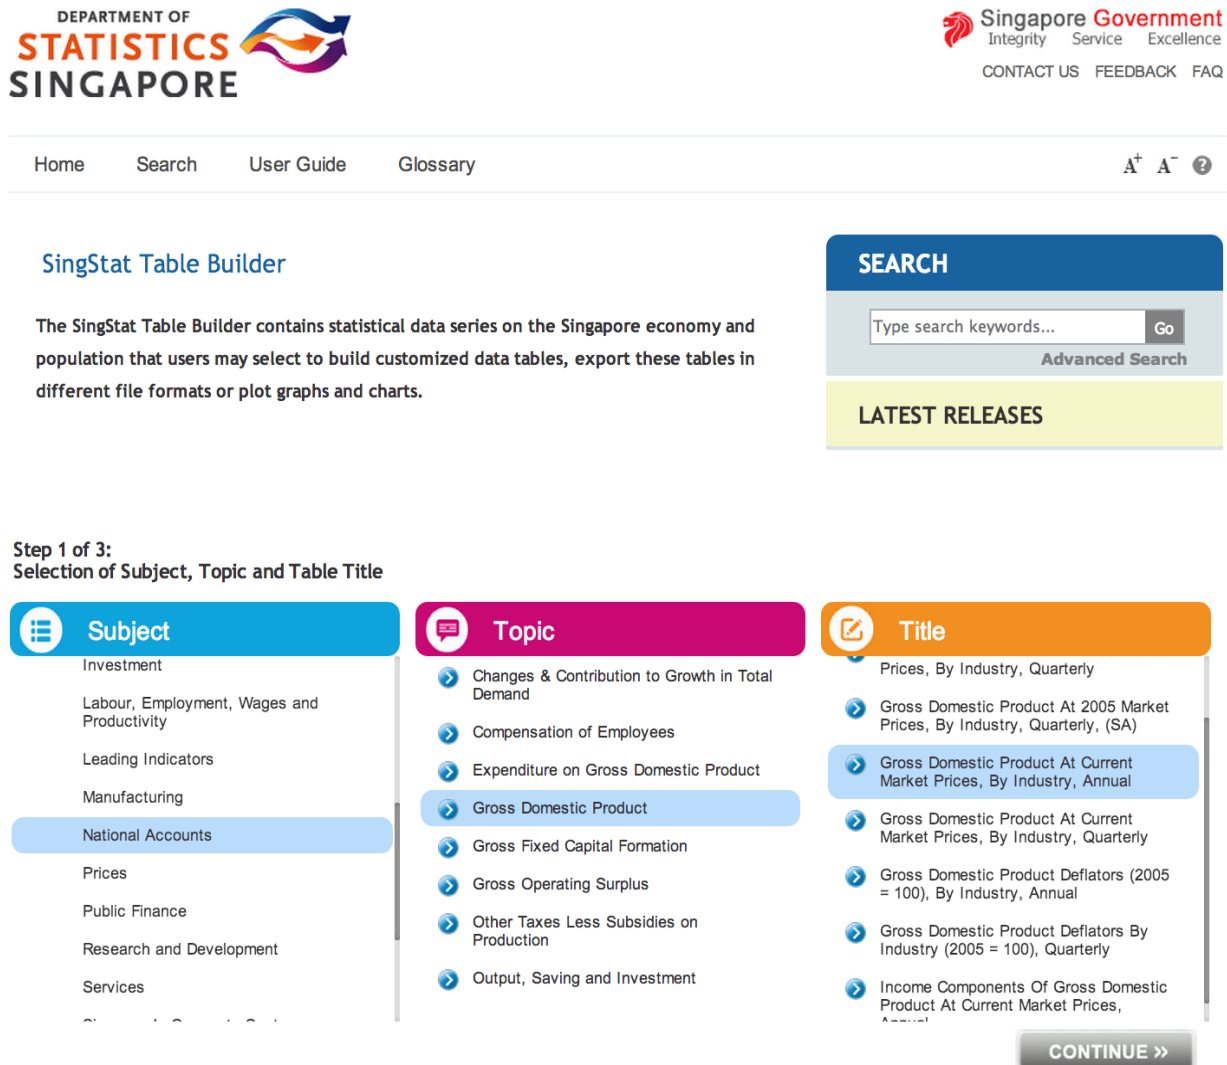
DEPARTMENT OF
STATISTICS
SINGAPORE

Singapore Government
Integrity Service Excellence

CONTACT US FEEDBACK FAQ

Home Search User Guide Glossary

A+ A- ?

SingStat Table Builder

The SingStat Table Builder contains statistical data series on the Singapore economy and population that users may select to build customized data tables, export these tables in different file formats or plot graphs and charts.

SEARCH

Type search keywords... Go

Advanced Search

LATEST RELEASES

Step 1 of 3:
Selection of Subject, Topic and Table Title

Subject

Investment

Labour, Employment, Wages and Productivity

Leading Indicators

Manufacturing

National Accounts

Prices

Public Finance

Research and Development

Services

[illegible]

Topic

Changes & Contribution to Growth in Total Demand

Compensation of Employees

Expenditure on Gross Domestic Product

Gross Domestic Product

Gross Fixed Capital Formation

Gross Operating Surplus

Other Taxes Less Subsidies on Production

Output, Saving and Investment

Title

Prices, By Industry, Quarterly

Gross Domestic Product At 2005 Market Prices, By Industry, Quarterly, (SA)

Gross Domestic Product At Current Market Prices, By Industry, Annual

Gross Domestic Product At Current Market Prices, By Industry, Quarterly

Gross Domestic Product Deflators (2005 = 100), By Industry, Annual

Gross Domestic Product Deflators By Industry (2005 = 100), Quarterly

Income Components Of Gross Domestic Product At Current Market Prices, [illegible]

CONTINUE »